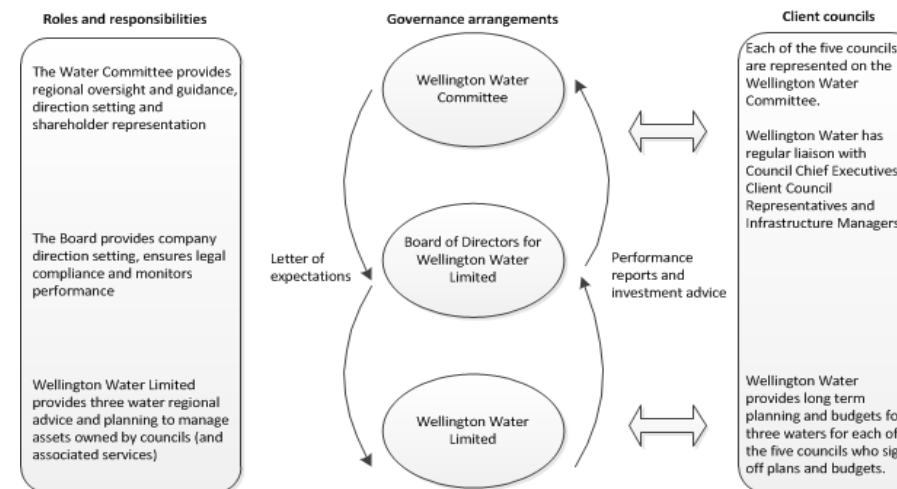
Roles and responsibilities

The Water Committee provides regional oversight and guidance, direction setting and shareholder representation

The Board provides company direction setting, ensures legal compliance and monitors performance

Wellington Water Limited provides three water regional advice and planning to manage assets owned by councils (and associated services)

Governance arrangements

Wellington Water Committee

Letter of expectations

Board of Directors for Wellington Water Limited

Performance reports and investment advice

Wellington Water Limited

Client councils

Each of the five councils are represented on the Wellington Water Committee.

Wellington Water has regular liaison with Council Chief Executives Client Council Representatives and Infrastructure Managers

Wellington Water provides long term planning and budgets fo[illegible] three waters for each of the five councils who sig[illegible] off plans and budgets.